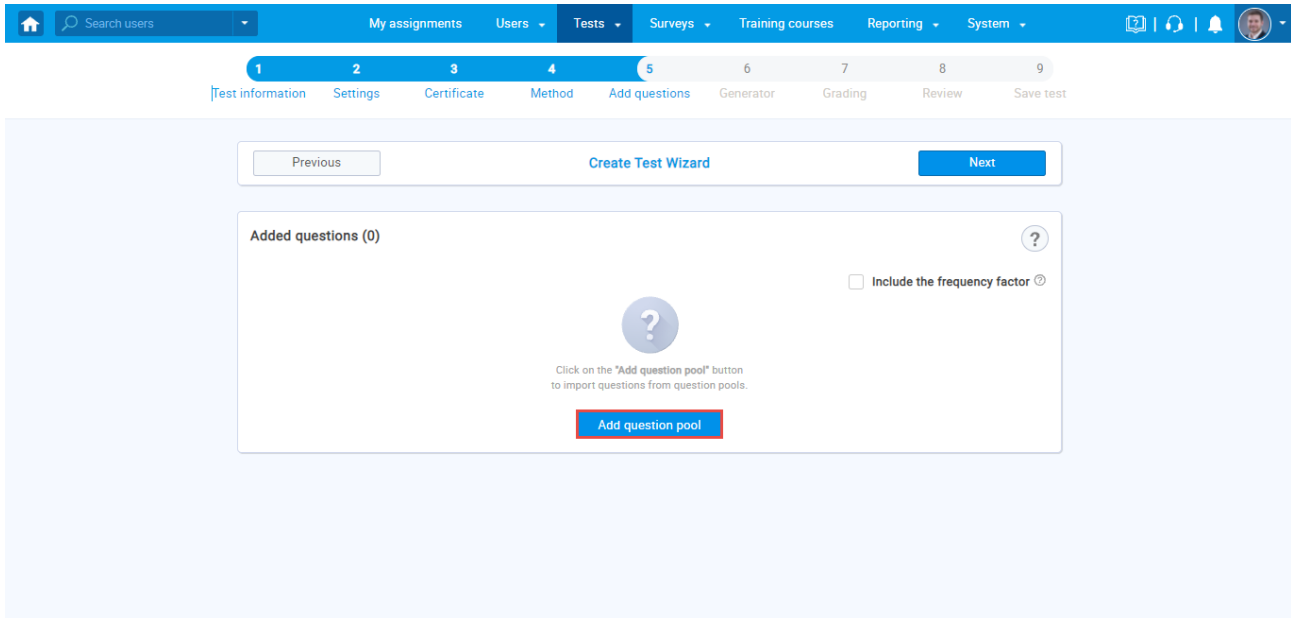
Search users

My assignments Users Tests Surveys Training courses Reporting System

1 Test information
2 Settings
3 Certificate
4 Method
5 Add questions
6 Generator
7 Grading
8 Review
9 Save test

Previous

Create Test Wizard

Next

Added questions (0)

?

Include the frequency factor

?

Click on the "Add question pool" button to import questions from question pools.

Add question pool